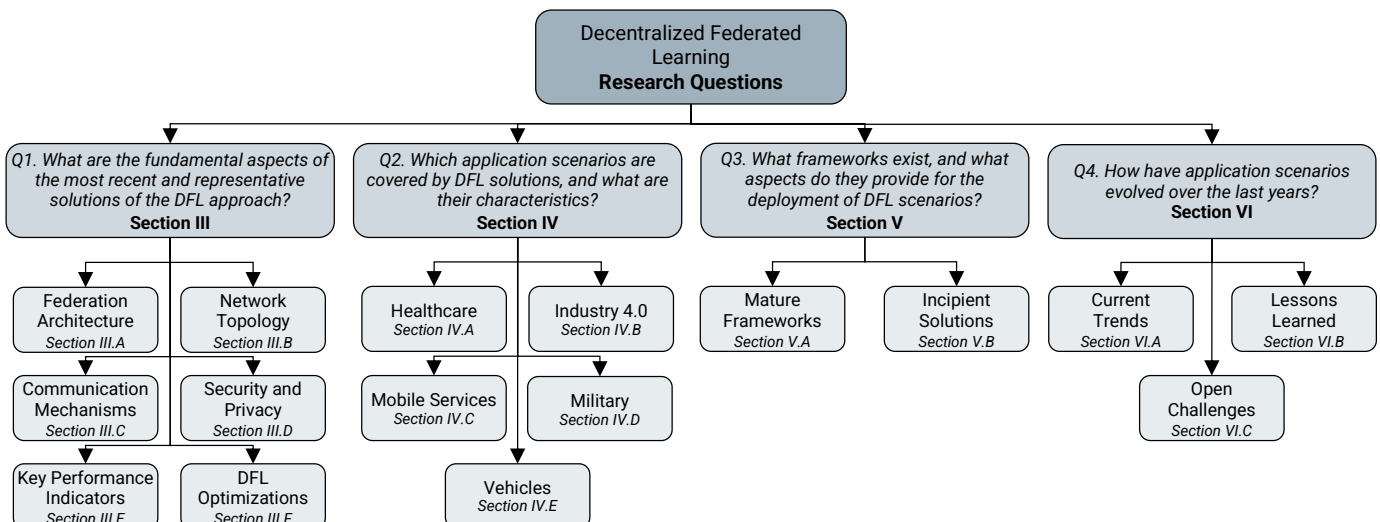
Decentralized Federated Learning
**Research Questions**

*Q1. What are the fundamental aspects of the most recent and representative solutions of the DFL approach?*
**Section III**

Federation Architecture
*Section III.A*

Network Topology
*Section III.B*

Communication Mechanisms
*Section III.C*

Security and Privacy
*Section III.D*

Key Performance Indicators
*Section III.E*

DFL Optimizations
*Section III.F*

*Q2. Which application scenarios are covered by DFL solutions, and what are their characteristics?*
**Section IV**

Healthcare
*Section IV.A*

Industry 4.0
*Section IV.B*

Mobile Services
*Section IV.C*

Military
*Section IV.D*

Vehicles
*Section IV.E*

*Q3. What frameworks exist, and what aspects do they provide for the deployment of DFL scenarios?*
**Section V**

Mature Frameworks
*Section V.A*

Incipient Solutions
*Section V.B*

*Q4. How have application scenarios evolved over the last years?*
**Section VI**

Current Trends
*Section VI.A*

Lessons Learned
*Section VI.B*

Open Challenges
*Section VI.C*